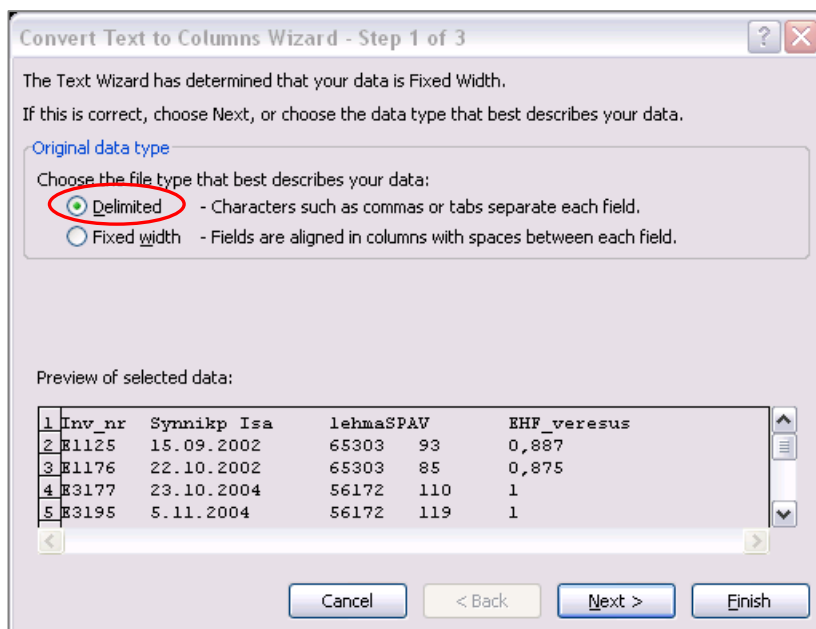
Convert Text to Columns Wizard - Step 1 of 3

?

The Text Wizard has determined that your data is Fixed Width.

If this is correct, choose Next, or choose the data type that best describes your data.

Original data type

Choose the file type that best describes your data:

Delimited - Characters such as commas or tabs separate each field.

Fixed width - Fields are aligned in columns with spaces between each field.

Preview of selected data:

1 Inv_nr Synnikp Isa lehmaSPAV EHF_veresus
2 E1125 15.09.2002 65303 93 0,887
3 E1176 22.10.2002 65303 85 0,875
4 E3177 23.10.2004 56172 110 1
5 E3195 5.11.2004 56172 119 1

Cancel

< Back

Next >

Finish